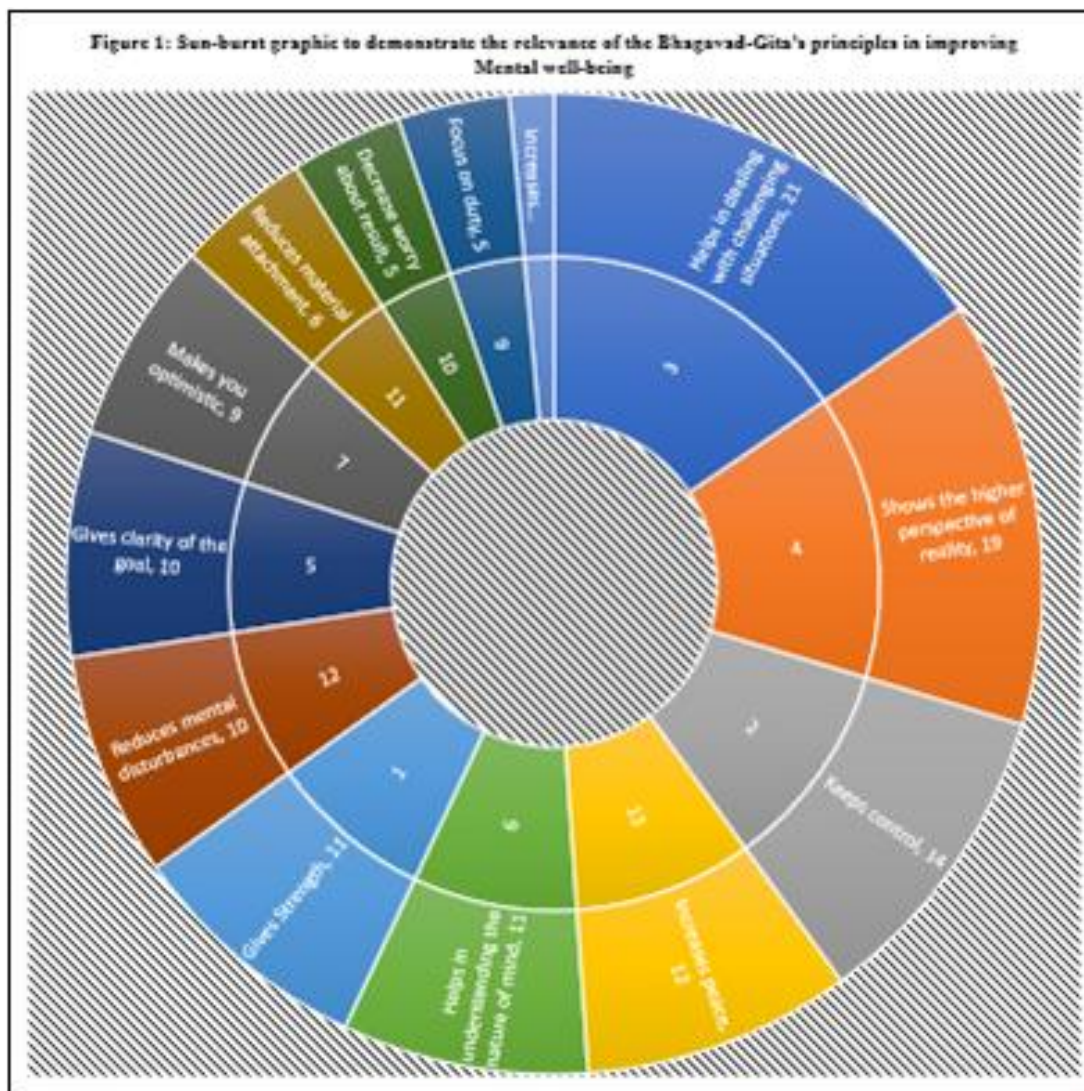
Figure 1: Sun-burst graphic to demonstrate the relevance of the Bhagavad-Gita's principles in improving Mental well-being

Helps in dealing with challenging situations, 21

3

Shows the higher perspective of reality, 19

4

Keeps control, 14

2

Increases peace, 13

13

Helps in understanding the structure of mind, 11

6

Gives Strength, 11

1

Reduces mental disturbances, 10

12

Gives clarity of the goal, 10

5

Makes you optimistic, 9

7

Reduces material attachment, 6

11

Decrease worry about results, 5

10

Focus on duty, 5

9

Increases...